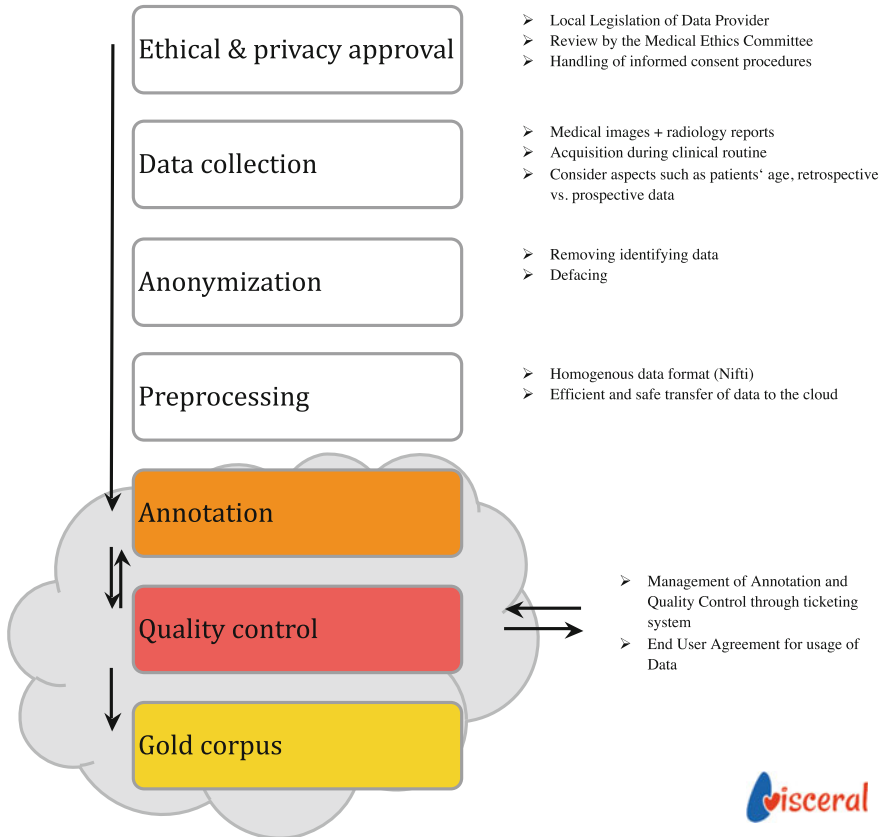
Ethical & privacy approval

- Local Legislation of Data Provider
- Review by the Medical Ethics Committee
- Handling of informed consent procedures

Data collection

- Medical images + radiology reports
- Acquisition during clinical routine
- Consider aspects such as patients‘ age, retrospective vs. prospective data

Anonymization

- Removing identifying data
- Defacing

Preprocessing

- Homogenous data format (Nifti)
- Efficient and safe transfer of data to the cloud

Annotation

Quality control

- Management of Annotation and Quality Control through ticketing system
- End User Agreement for usage of Data

Gold corpus

visceral